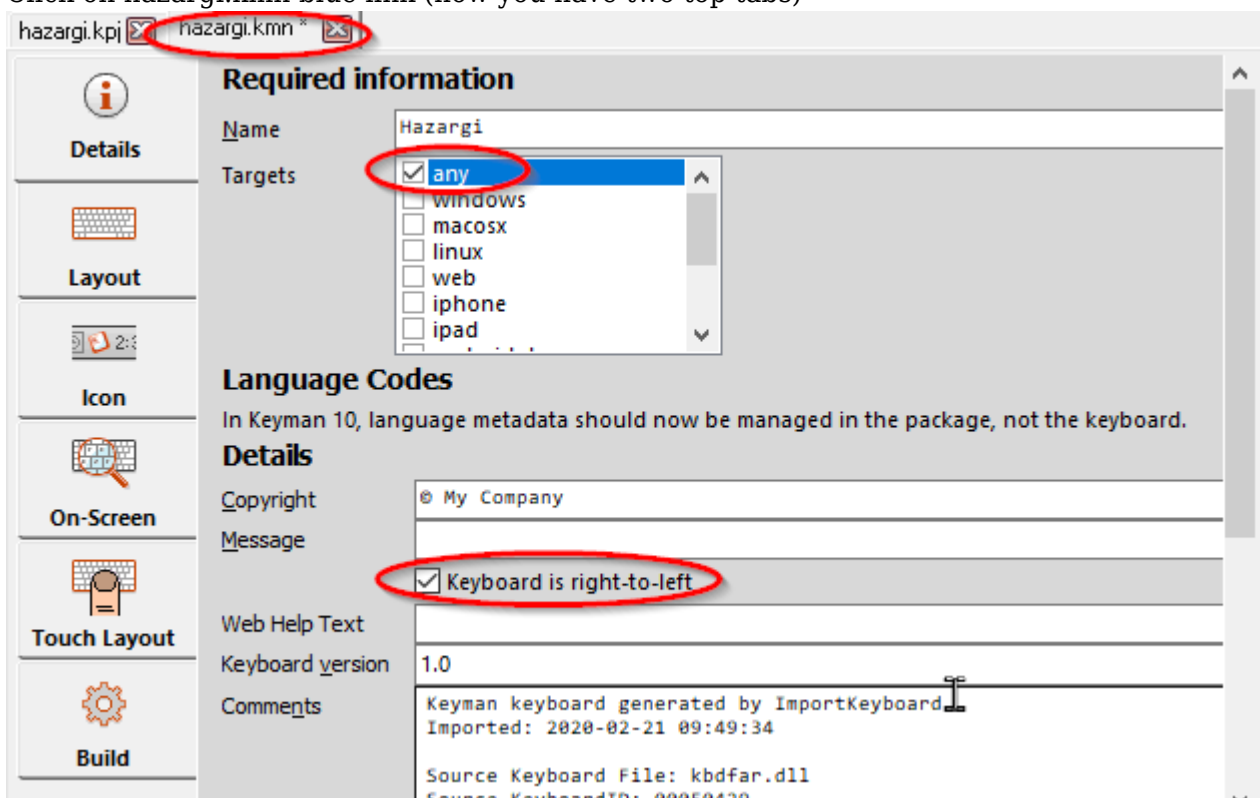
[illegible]

hazargi.kpj hazargi.kmn *

Details

Layout

Icon

On-Screen

Touch Layout

Build

Required information

Name Hazargi

Targets
any
windows
macosx
linux
web
iphone
ipad

Language Codes

In Keyman 10, language metadata should now be managed in the package, not the keyboard.

Details

Copyright © My Company

Message

Keyboard is right-to-left

Web Help Text

Keyboard version 1.0

Comments
Keyman keyboard generated by ImportKeyboard
Imported: 2020-02-21 09:49:34

Source Keyboard File: kbdfar.dll
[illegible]